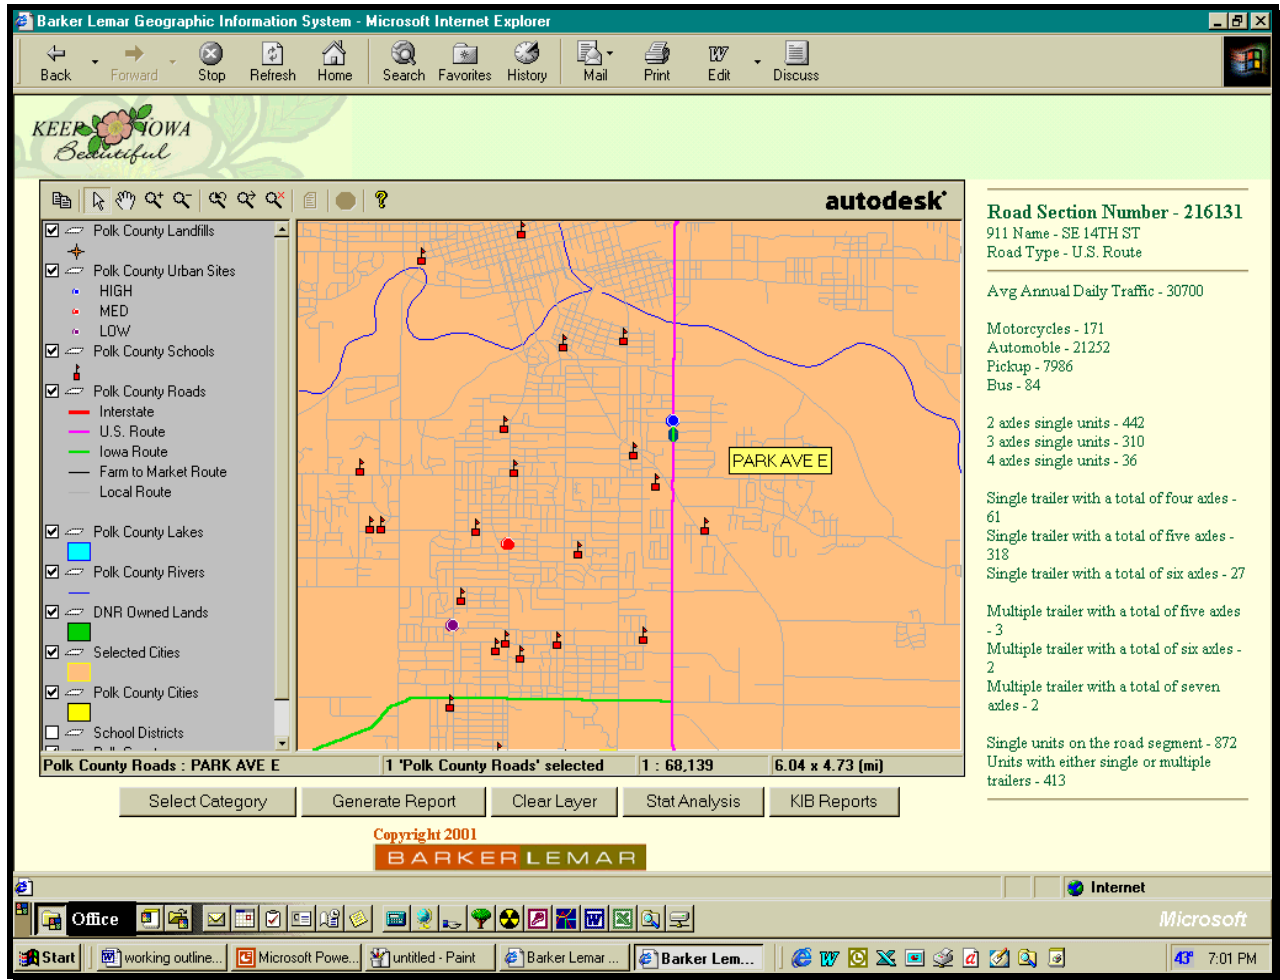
Barker Lemar Geographic Information System - Microsoft Internet Explorer

Back Forward Stop Refresh Home Search Favorites History Mail Print Edit Discuss

KEEP IOWA Beautiful

autodesk

Polk County Landfills
Polk County Urban Sites
HIGH
MED
LOW
Polk County Schools
Polk County Roads
Interstate
U.S. Route
Iowa Route
Farm to Market Route
Local Route
Polk County Lakes
Polk County Rivers
DNR Owned Lands
Selected Cities
Polk County Cities
School Districts

PARK AVE E

Polk County Roads : PARK AVE E | 1 'Polk County Roads' selected | 1 : 68,139 | 6.04 x 4.73 (mi)

Select Category | Generate Report | Clear Layer | Stat Analysis | KIB Reports

Copyright 2001
BARKER LEMAR

Road Section Number - 216131
911 Name - SE 14TH ST
Road Type - U.S. Route

Avg Annual Daily Traffic - 30700

Motorcycles - 171
Automoble - 21252
Pickup - 7986
Bus - 84

2 axles single units - 442
3 axles single units - 310
4 axles single units - 36

Single trailer with a total of four axles - 61
Single trailer with a total of five axles - 318
Single trailer with a total of six axles - 27

Multiple trailer with a total of five axles - 3
Multiple trailer with a total of six axles - 2
Multiple trailer with a total of seven axles - 2

Single units on the road segment - 872
Units with either single or multiple trailers - 413

Internet

Office

Microsoft

Start | working outline... | Microsoft Powe... | untitled - Paint | Barker Lemar ... | Barker Lem... | 7:01 PM